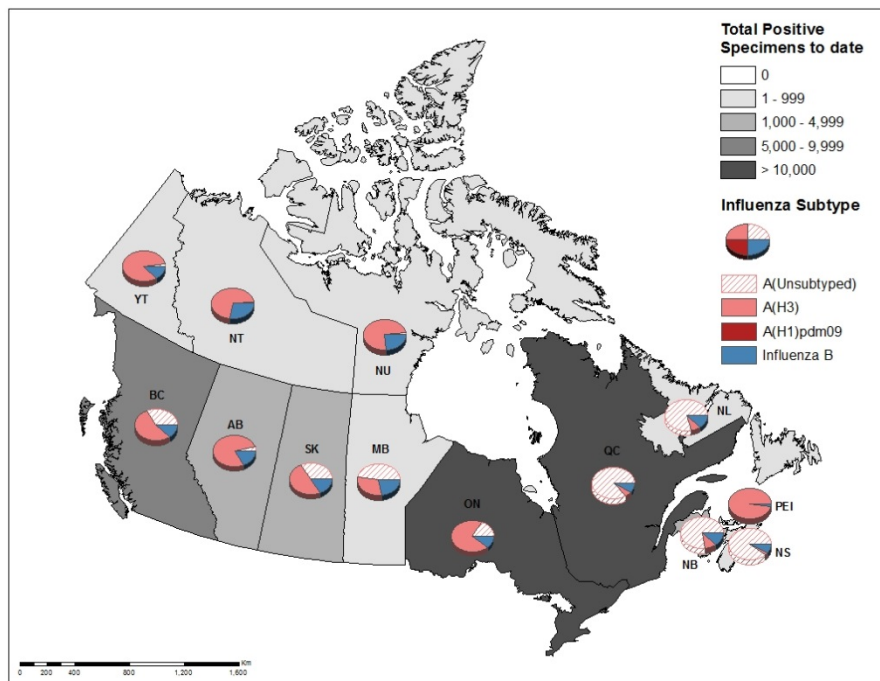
Total Positive Specimens to date
0
1 - 999
1,000 - 4,999
5,000 - 9,999
> 10,000

Influenza Subtype
A(Unsubtyped)
A(H3)
A(H1)pdm09
Influenza B

YT
NT
NU
BC
AB
SK
MB
ON
QC
NL
PEI
NB
NS

0 200 400 800 1,200 1,600 Km